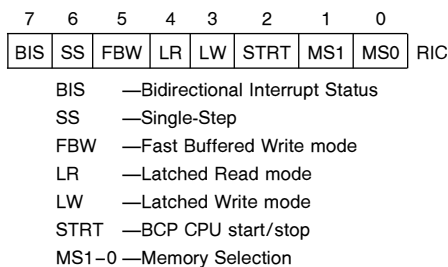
| 7 | 6 | 5 | 4 | 3 | 2 | 1 | 0 | |
|---|---|---|---|---|---|---|---|---|
| BIS | SS | FBW | LR | LW | STRT | MS1 | MS0 | RIC |

BIS —Bidirectional Interrupt Status
SS —Single-Step
FBW —Fast Buffered Write mode
LR —Latched Read mode
LW —Latched Write mode
STRT —BCP CPU start/stop
MS1–0 —Memory Selection